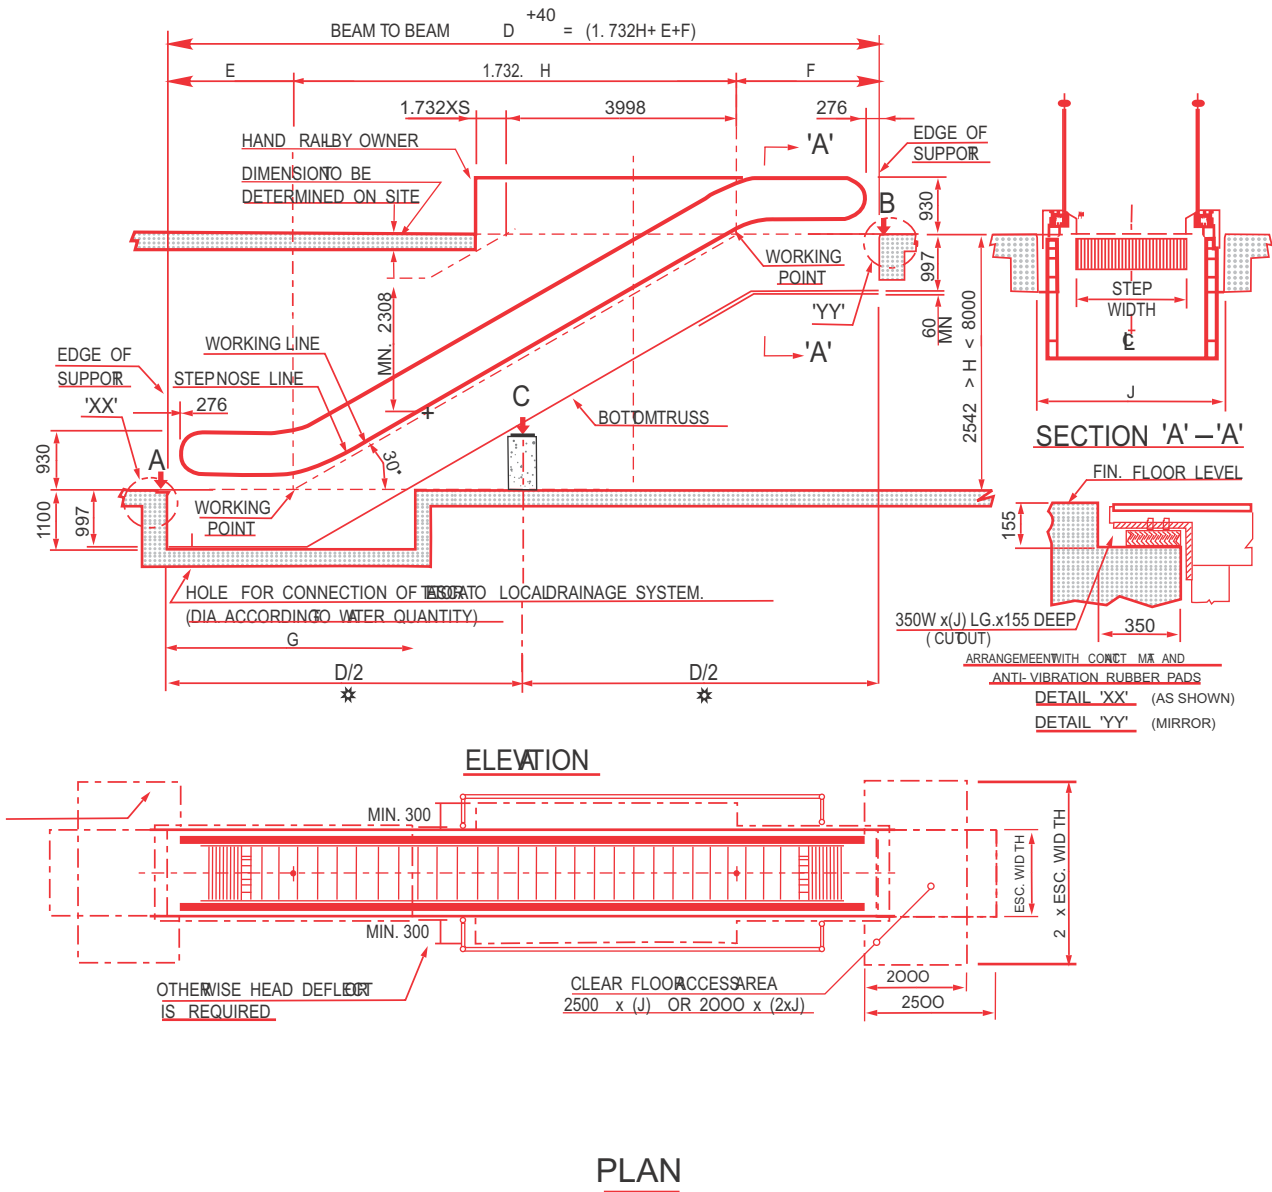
BEAM TO BEAM D $^{+40}$ = (1. 732H+ E+F)

E

1.732. H

F

1.732XS

3998

276

HAND RAIL BY OWNER

DIMENSION TO BE DETERMINED ON SITE

'A'

EDGE OF SUPPORT

B

930

WORKING POINT

997

'YY'

60 MIN

'A'

2542 < H < 8000

MIN. 2308

EDGE OF SUPPORT

'XX'

276

WORKING LINE

STEPNOSE LINE

C

BOTTOM TRUSS

30°

930

A

1100

997

WORKING POINT

HOLE FOR CONNECTION OF TROUGH TO LOCAL DRAINAGE SYSTEM.

(DIA ACCORDING TO WATER QUANTITY)

G

D/2

D/2

STEP WIDTH

℄

J

SECTION 'A'—'A'

FIN. FLOOR LEVEL

155

350W x(J) LG.x155 DEEP

( CUT OUT)

350

ARRANGEMEENT WITH CONTACT MAT AND

ANTI- VIBRATION RUBBER PADS

DETAIL 'XX' (AS SHOWN)

DETAIL 'YY' (MIRROR)

ELEVATION

MIN. 300

MIN. 300

ESC. WID TH

2 x ESC. WID TH

OTHERWISE HEAD DEFLECTOR

IS REQUIRED

CLEAR FLOOR ACCESS AREA

2500 x (J) OR 2000 x (2xJ)

2000

2500

PLAN